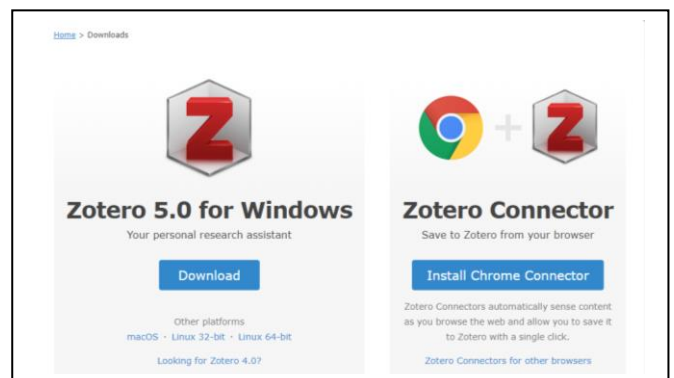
Home > Downloads

Z

Zotero 5.0 for Windows

Your personal research assistant

Download

Other platforms

macOS · Linux 32-bit · Linux 64-bit

Looking for Zotero 4.0?

+ Z

Zotero Connector

Save to Zotero from your browser

Install Chrome Connector

Zotero Connectors automatically sense content as you browse the web and allow you to save it to Zotero with a single click.

Zotero Connectors for other browsers